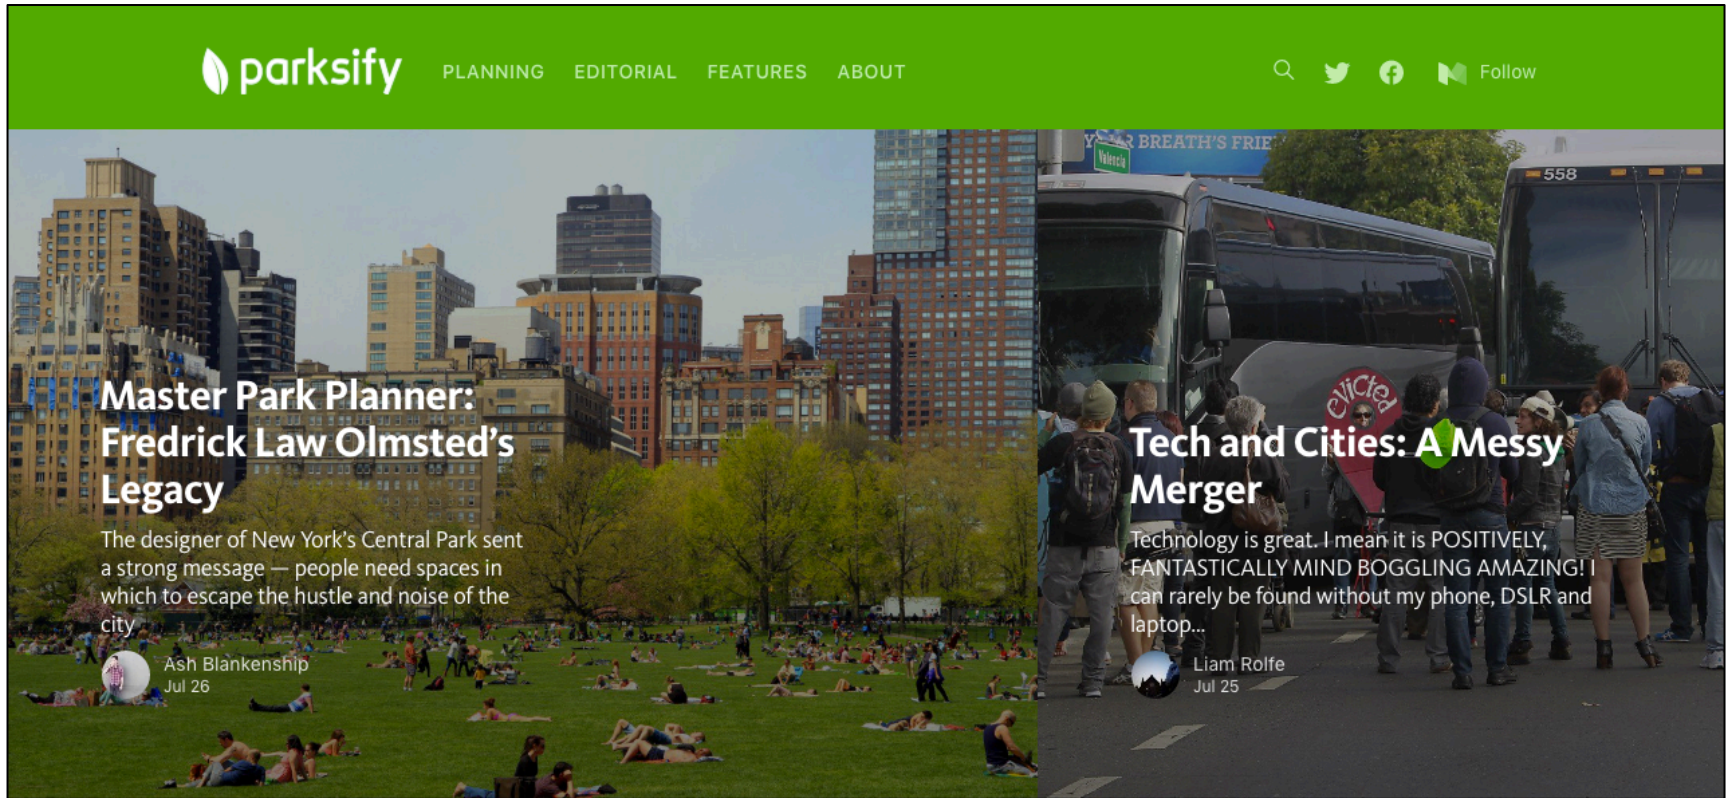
parksify PLANNING EDITORIAL FEATURES ABOUT Follow

Master Park Planner: Fredrick Law Olmsted's Legacy

The designer of New York's Central Park sent a strong message — people need spaces in which to escape the hustle and noise of the city

Ash Blankenship
Jul 26

Tech and Cities: A Messy Merger

Technology is great. I mean it is POSITIVELY, FANTASTICALLY MIND BOGGLING AMAZING! I can rarely be found without my phone, DSLR and laptop...

Liam Rolfe
Jul 25